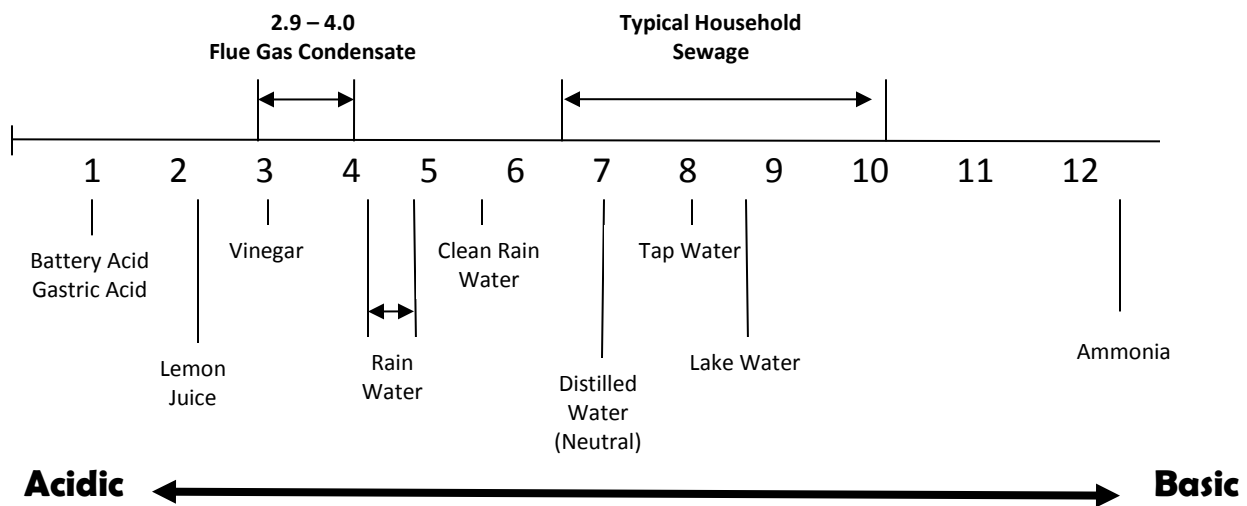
2.9 – 4.0
Flue Gas Condensate

Typical Household Sewage

1 2 3 4 5 6 7 8 9 10 11 12

Battery Acid
Gastric Acid

Lemon Juice

Vinegar

Rain Water

Clean Rain Water

Distilled Water (Neutral)

Tap Water

Lake Water

Ammonia

Acidic

Basic